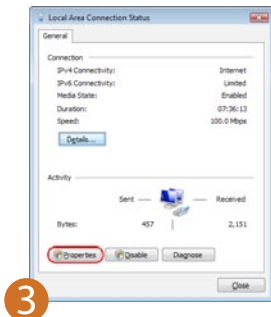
Local Area Connection Status

General

Connection

| | |
|---|---|
| IPv4 Connectivity: | Internet |
| IPv6 Connectivity: | Limited |
| Media State: | Enabled |
| Duration: | 07:36:13 |
| Speed: | 100.0 Mbps |

Details...

Activity

Sent — — Received

| | | |
|---|---|---|
| Bytes: | 457 | 2,151 |

Properties Disable Diagnose

3

Close